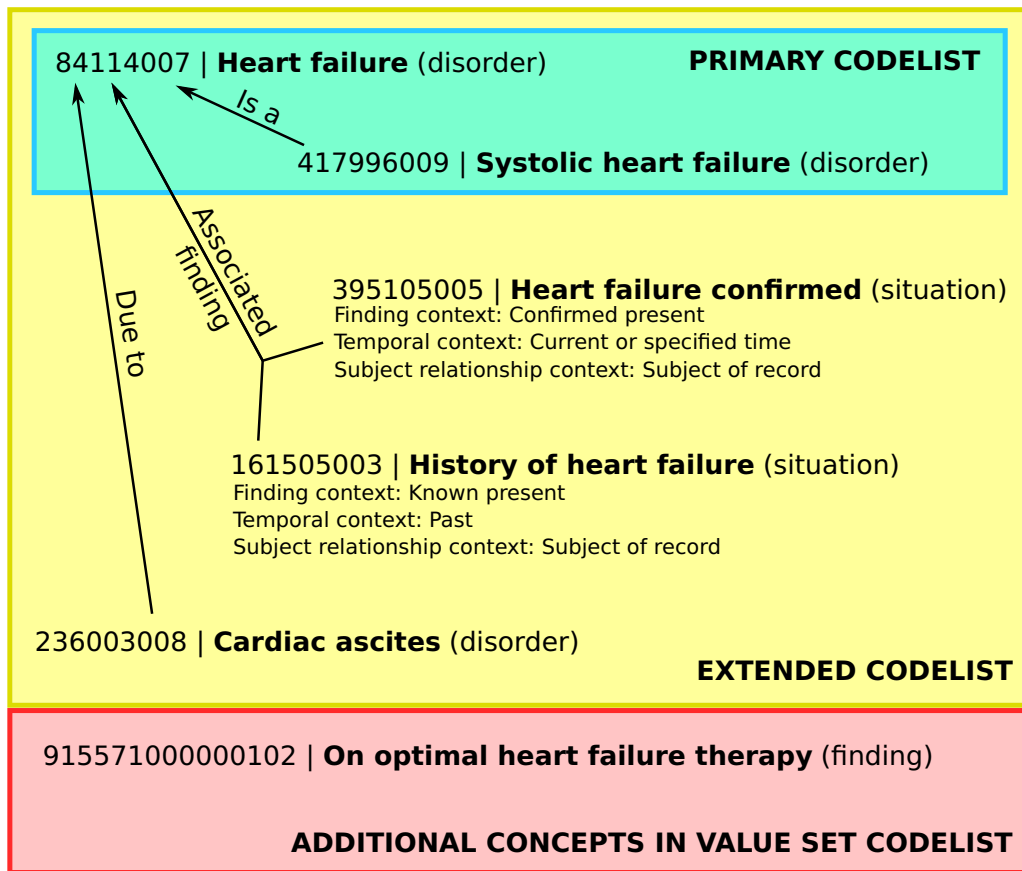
84114007 | **Heart failure** (disorder)

**PRIMARY CODELIST**

Is a

417996009 | **Systolic heart failure** (disorder)

Associated finding

Due to

395105005 | **Heart failure confirmed** (situation)
Finding context: Confirmed present
Temporal context: Current or specified time
Subject relationship context: Subject of record

161505003 | **History of heart failure** (situation)
Finding context: Known present
Temporal context: Past
Subject relationship context: Subject of record

236003008 | **Cardiac ascites** (disorder)

**EXTENDED CODELIST**

915571000000102 | **On optimal heart failure therapy** (finding)

**ADDITIONAL CONCEPTS IN VALUE SET CODELIST**